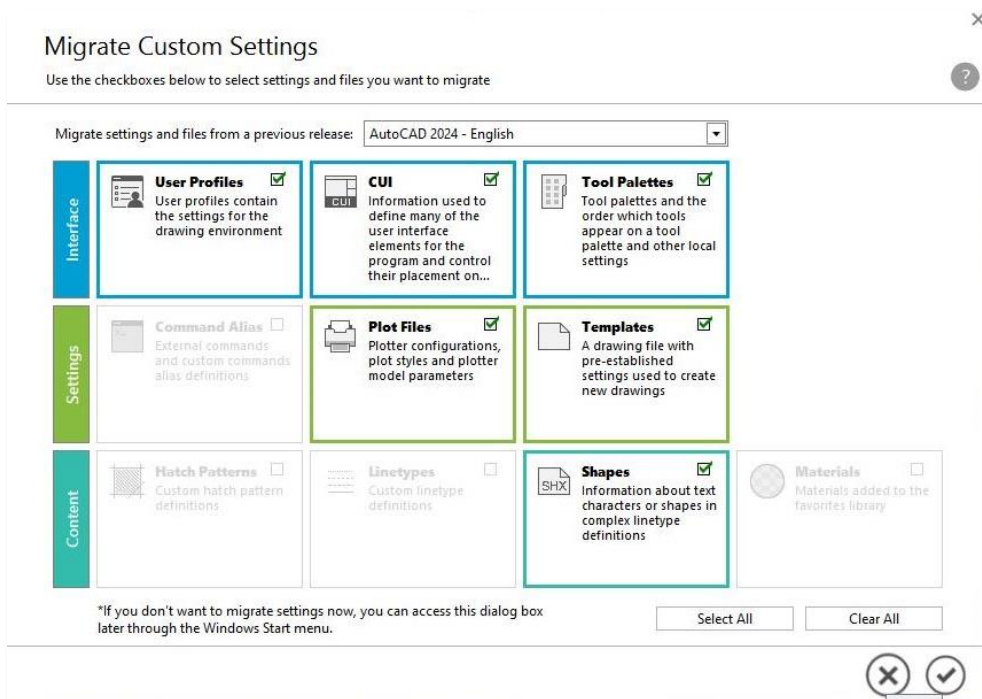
Migrate Custom Settings

Use the checkboxes below to select settings and files you want to migrate

Migrate settings and files from a previous release: AutoCAD 2024 - English

Interface

User Profiles
User profiles contain the settings for the drawing environment

CUI
Information used to define many of the user interface elements for the program and control their placement on...

Tool Palettes
Tool palettes and the order which tools appear on a tool palette and other local settings

Settings

Command Alias
External commands and custom commands alias definitions

Plot Files
Plotter configurations, plot styles and plotter model parameters

Templates
A drawing file with pre-established settings used to create new drawings

Content

Hatch Patterns
Custom hatch pattern definitions

Linetypes
Custom linetype definitions

Shapes
Information about text characters or shapes in complex linetype definitions

Materials
Materials added to the favorites library

*If you don't want to migrate settings now, you can access this dialog box later through the Windows Start menu.

Select All

Clear All